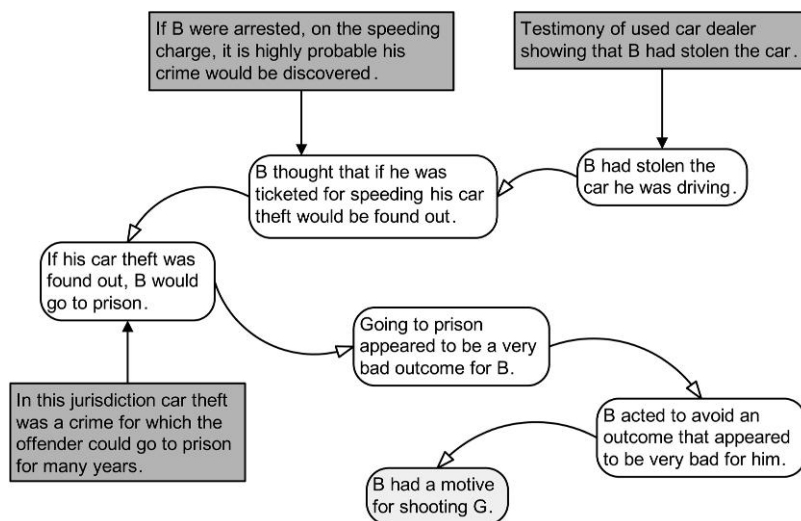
If B were arrested, on the speeding charge, it is highly probable his crime would be discovered.

Testimony of used car dealer showing that B had stolen the car.

B thought that if he was ticketed for speeding his car theft would be found out.

B had stolen the car he was driving.

If his car theft was found out, B would go to prison.

Going to prison appeared to be a very bad outcome for B.

In this jurisdiction car theft was a crime for which the offender could go to prison for many years.

B acted to avoid an outcome that appeared to be very bad for him.

B had a motive for shooting G.